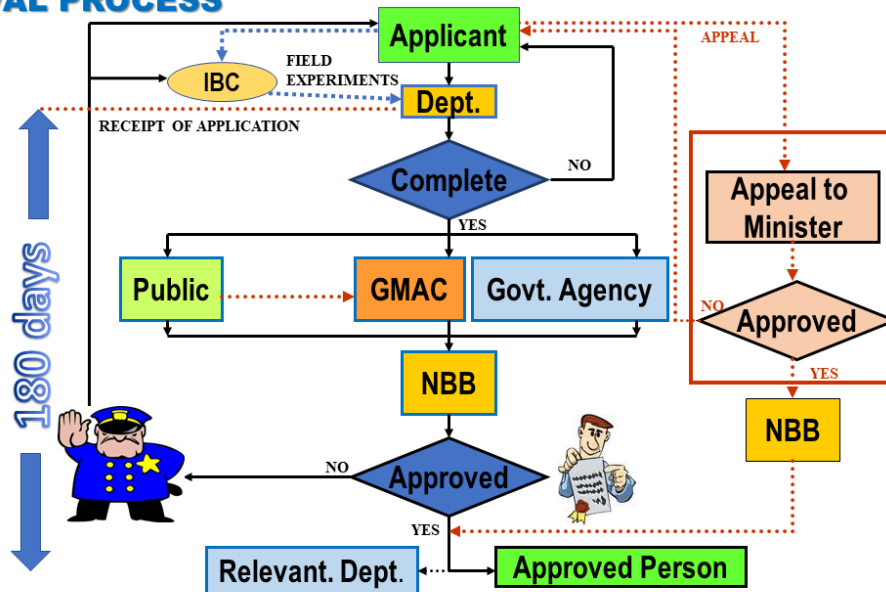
AL PROCESS

Applicant

APPEAL

IBC

FIELD EXPERIMENTS

Dept.

RECEIPT OF APPLICATION

Complete

NO

YES

Appeal to Minister

Public

GMAC

Govt. Agency

NO

Approved

YES

180 days

NBB

NBB

NO

Approved

YES

Relevant. Dept.

Approved Person